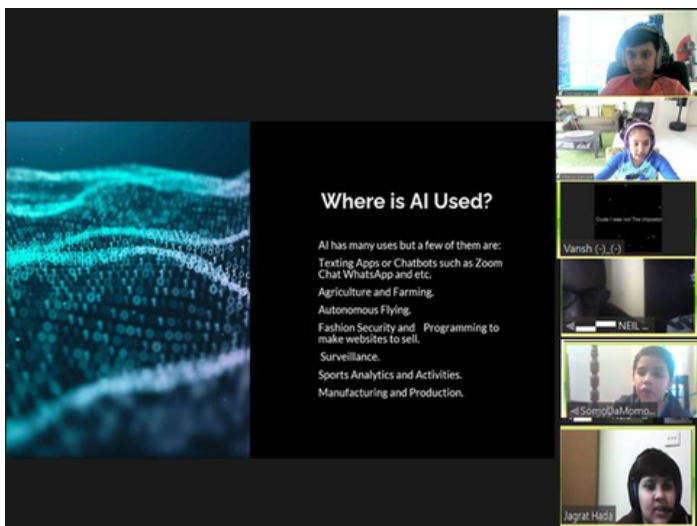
Where is AI Used?

AI has many uses but a few of them are:

Texting Apps or Chatbots such as Zoom Chat WhatsApp and etc.

Agriculture and Farming.

Autonomous Flying.

Fashion Security and Programming to make websites to sell.

Surveillance.

Sports Analytics and Activities.

Manufacturing and Production.

Dude I was not The impostor

Vansh (-)_(-)

NEIL ...

SomoDaMomo...

Jagrat Hada